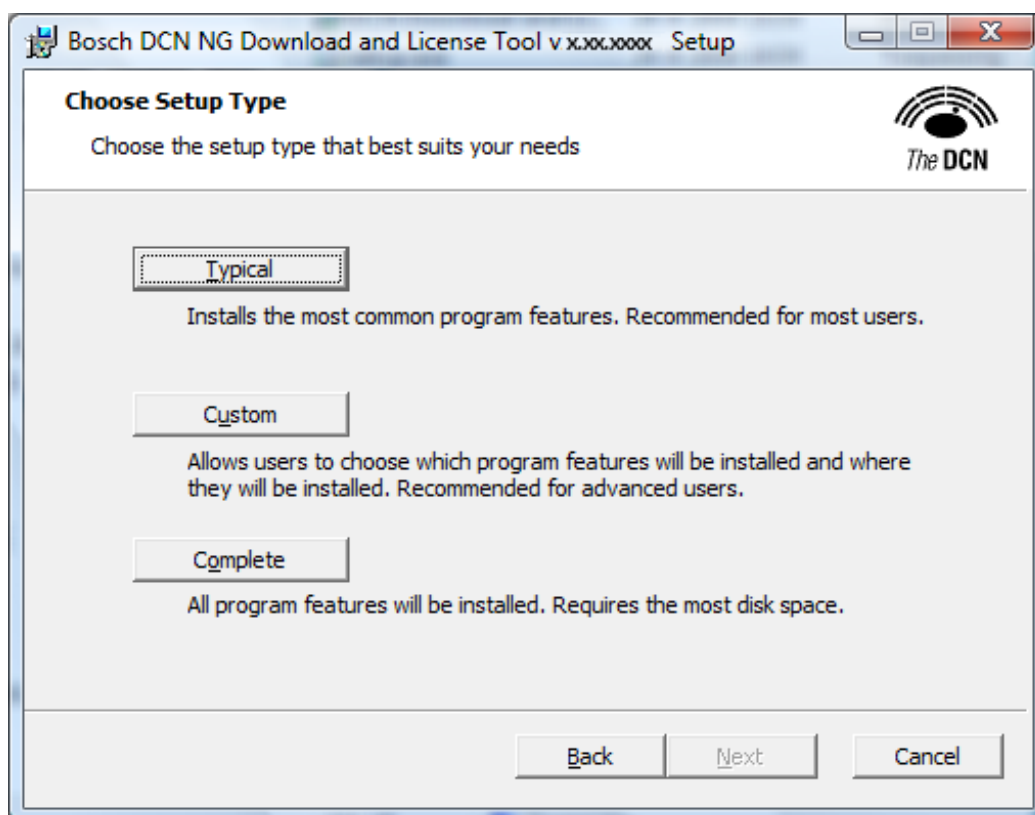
Bosch DCN NG Download and License Tool v x.xx.xxxx Setup

Choose Setup Type

Choose the setup type that best suits your needs

The DCN

Typical

Installs the most common program features. Recommended for most users.

Custom

Allows users to choose which program features will be installed and where they will be installed. Recommended for advanced users.

Complete

All program features will be installed. Requires the most disk space.

Back

Next

Cancel